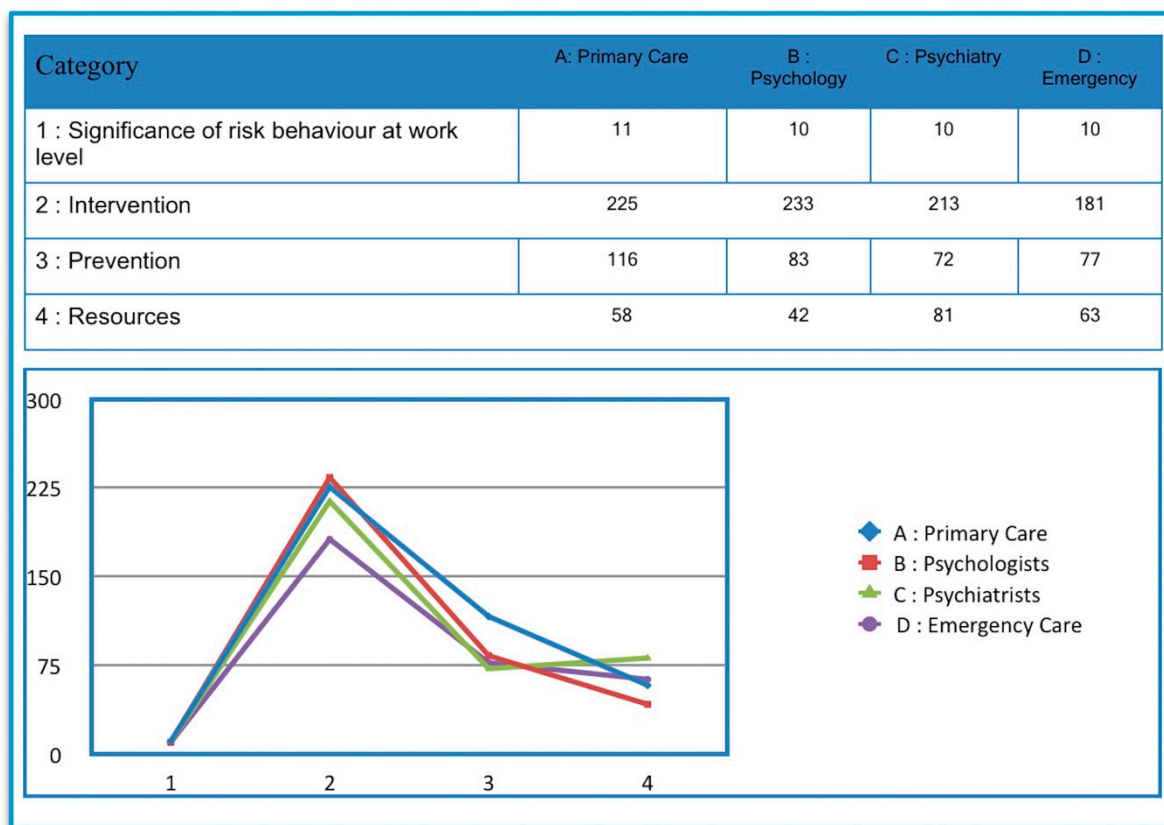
| Category | A: Primary Care | B : Psychology | C : Psychiatry | D : Emergency |
|---|---|---|---|---|
| 1 : Significance of risk behaviour at work level | 11 | 10 | 10 | 10 |
| 2 : Intervention | 225 | 233 | 213 | 181 |
| 3 : Prevention | 116 | 83 | 72 | 77 |
| 4 : Resources | 58 | 42 | 81 | 63 |

300
225
150
75
0
1
2
3
4

A : Primary Care
B : Psychologists
C : Psychiatrists
D : Emergency Care